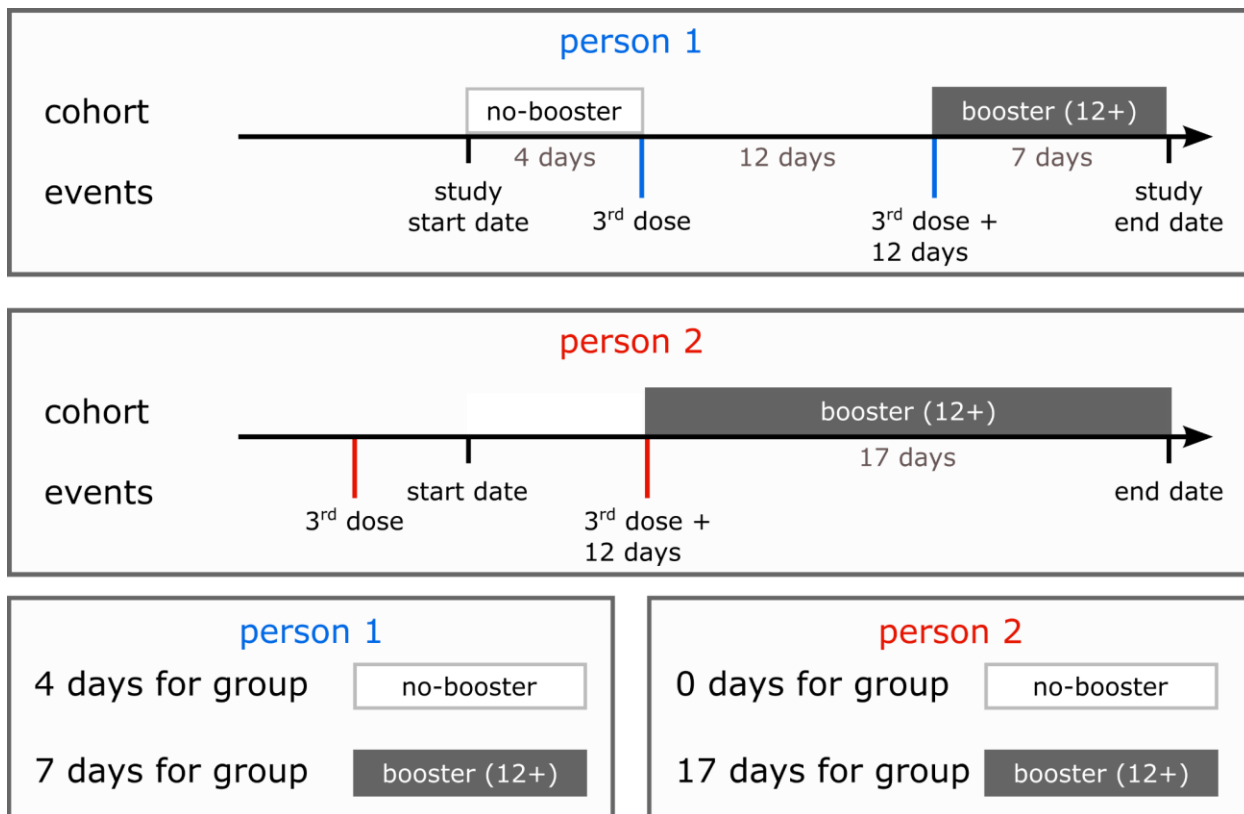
person 1

cohort

no-booster

booster (12+)

4 days

12 days

7 days

events

study start date

3$^{rd}$ dose

3$^{rd}$ dose + 12 days

study end date

person 2

cohort

booster (12+)

17 days

events

3$^{rd}$ dose

start date

3$^{rd}$ dose + 12 days

end date

person 1

4 days for group no-booster

7 days for group booster (12+)

person 2

0 days for group no-booster

17 days for group booster (12+)